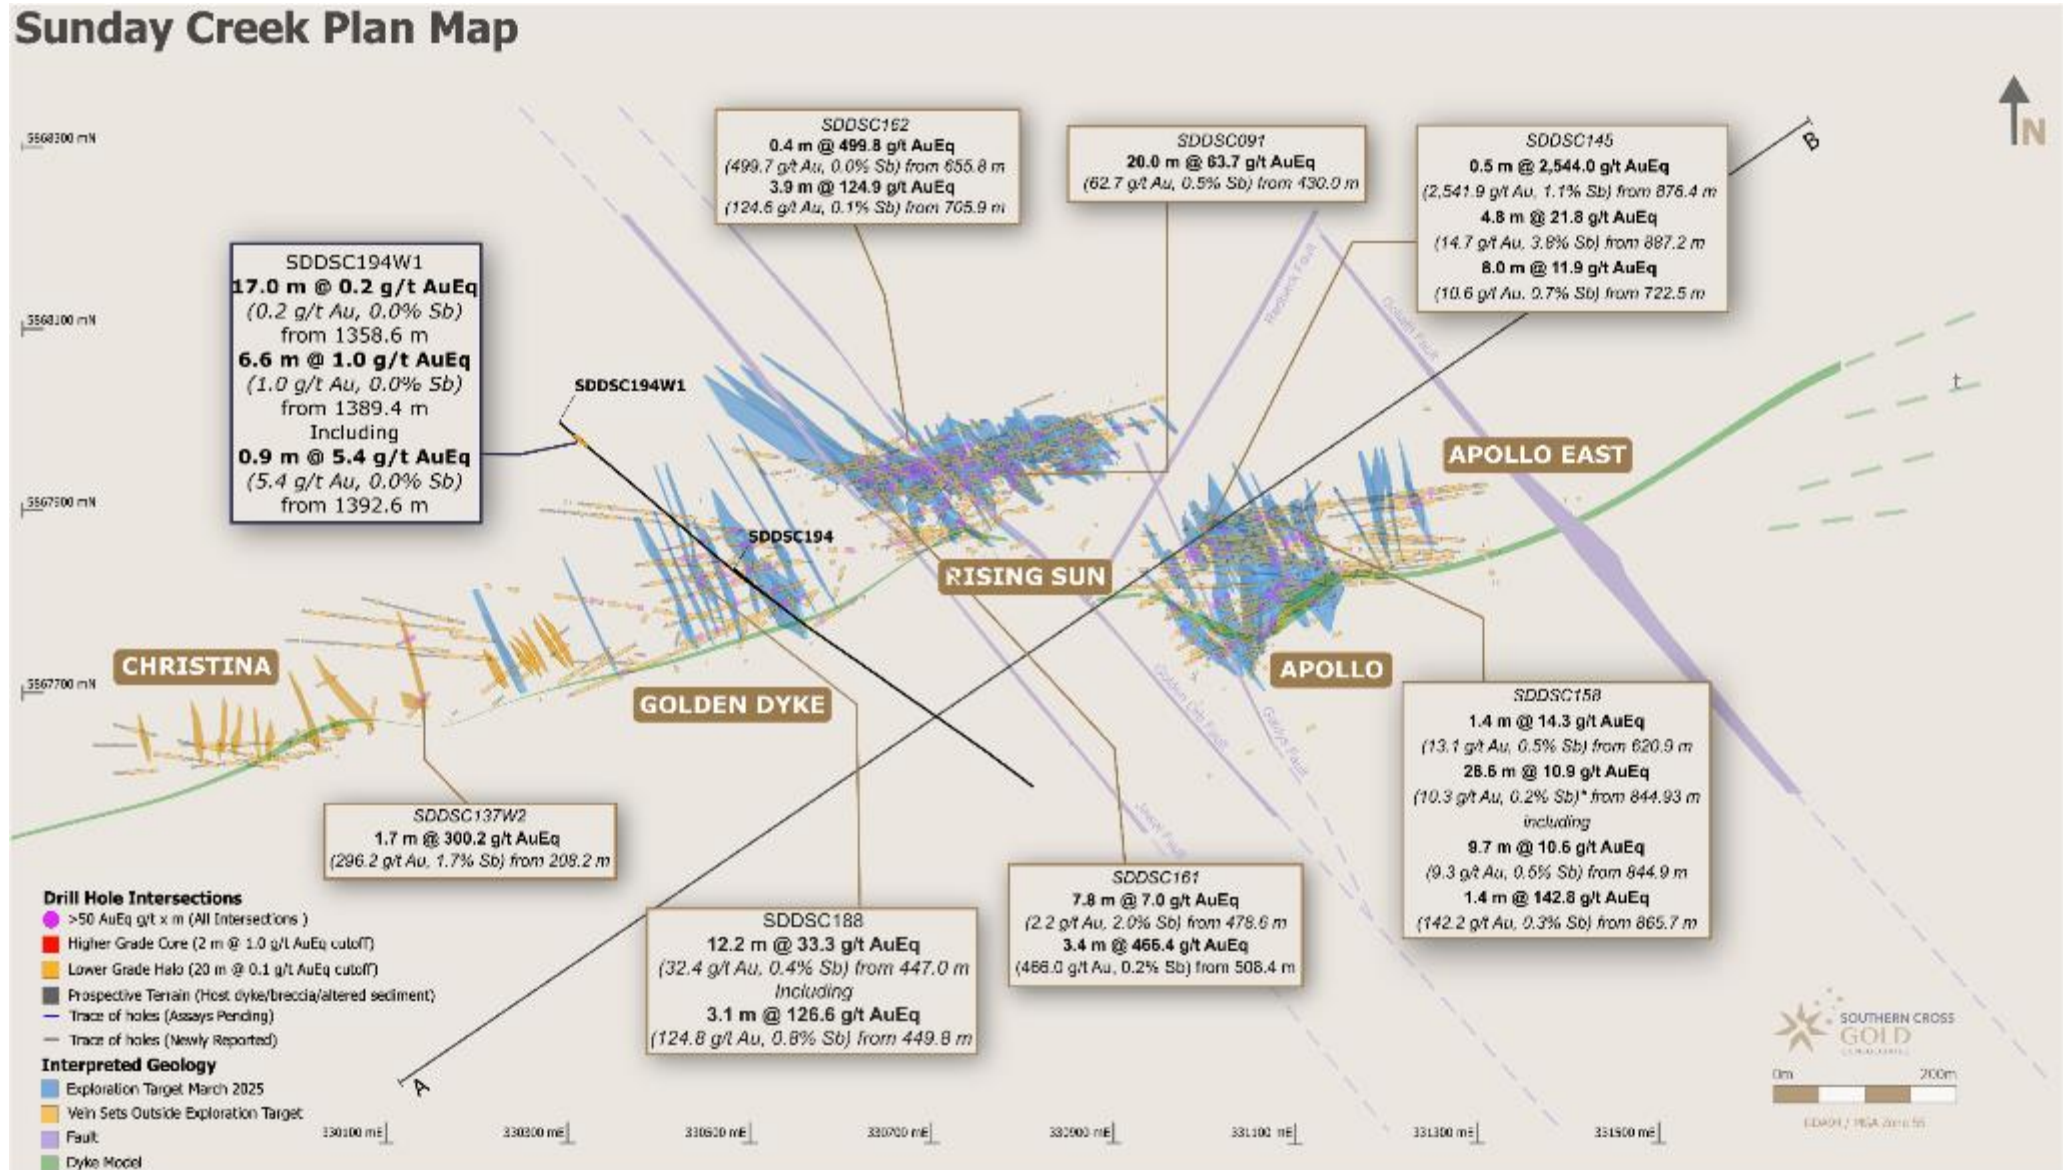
Sunday Creek Plan Map

5568300 mN
5568100 mN
5567900 mN
5567700 mN

N

SDDSC162
0.4 m @ 499.8 g/t AuEq
(499.7 g/t Au, 0.0% Sb) from 655.8 m
3.9 m @ 124.9 g/t AuEq
(124.6 g/t Au, 0.1% Sb) from 705.9 m

SDDSC091
20.0 m @ 63.7 g/t AuEq
(62.7 g/t Au, 0.5% Sb) from 430.0 m

SDDSC145
0.5 m @ 2,544.0 g/t AuEq
(2,541.9 g/t Au, 1.1% Sb) from 876.4 m
4.8 m @ 21.8 g/t AuEq
(14.7 g/t Au, 3.8% Sb) from 887.2 m
8.0 m @ 11.9 g/t AuEq
(10.6 g/t Au, 0.7% Sb) from 722.5 m

B

SDDSC194W1
17.0 m @ 0.2 g/t AuEq
(0.2 g/t Au, 0.0% Sb)
from 1358.6 m
6.6 m @ 1.0 g/t AuEq
(1.0 g/t Au, 0.0% Sb)
from 1389.4 m
Including
0.9 m @ 5.4 g/t AuEq
(5.4 g/t Au, 0.0% Sb)
from 1392.6 m

SDDSC194W1
SDDSC194

Rasputin Fault
Goliath Fault
Golden Dyke Fault
Gaudy Fault
Jason Fault

APOLLO EAST
RISING SUN
CHRISTINA
GOLDEN DYKE
APOLLO

SDDSC158
1.4 m @ 14.3 g/t AuEq
(13.1 g/t Au, 0.5% Sb) from 620.9 m
28.6 m @ 10.9 g/t AuEq
(10.3 g/t Au, 0.2% Sb)* from 844.93 m
including
9.7 m @ 10.6 g/t AuEq
(9.3 g/t Au, 0.5% Sb) from 844.9 m
1.4 m @ 142.8 g/t AuEq
(142.2 g/t Au, 0.3% Sb) from 865.7 m

SDDSC137W2
1.7 m @ 300.2 g/t AuEq
(296.2 g/t Au, 1.7% Sb) from 209.2 m

SDDSC161
7.8 m @ 7.0 g/t AuEq
(2.2 g/t Au, 2.0% Sb) from 478.6 m
3.4 m @ 466.4 g/t AuEq
(466.0 g/t Au, 0.2% Sb) from 508.4 m

SDDSC188
12.2 m @ 33.3 g/t AuEq
(32.4 g/t Au, 0.4% Sb) from 447.0 m
Including
3.1 m @ 126.6 g/t AuEq
(124.8 g/t Au, 0.8% Sb) from 449.8 m

Drill Hole Intersections
>50 AuEq g/t x m (All Intersections)
Higher Grade Core (2 m @ 1.0 g/t AuEq cutoff)
Lower Grade Halo (20 m @ 0.1 g/t AuEq cutoff)
Prospective Terrain (Host dyke/breccia/altered sediment)
Trace of holes (Assays Pending)
Trace of holes (Newly Reported)
Interpreted Geology
Exploration Target March 2025
Vein Sets Outside Exploration Target
Fault
Dyke Model

A

330100 mE
330300 mE
330500 mE
330700 mE
330900 mE
331100 mE
331300 mE
331500 mE

SOUTHERN CROSS GOLD

0m 200m
GDA94 / MGA Zone 55